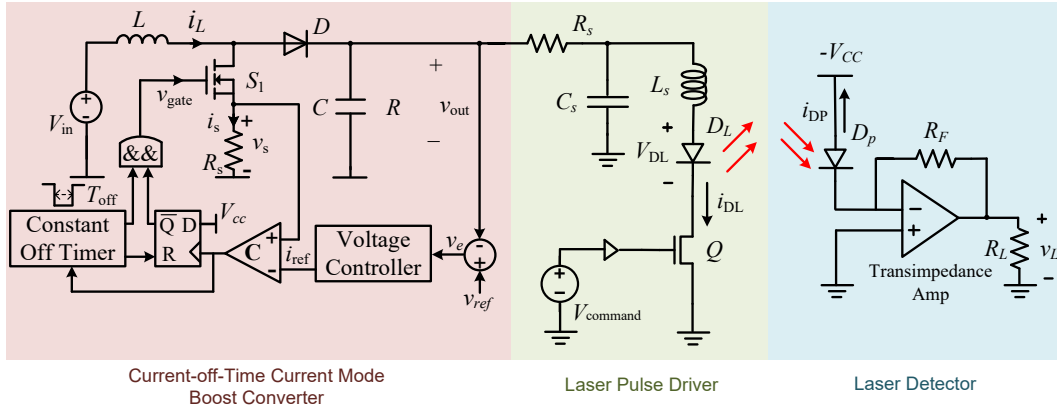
$L$ $i_L$ $D$ $R_s$

$S_1$ + $C$ $R$ $v_{out}$ −

$V_{in}$ $v_{gate}$ $i_s$ $v_s$ $R_s$

&&

$T_{off}$

Constant Off Timer

$\overline{Q}$ D R $V_{cc}$

C + − $i_{ref}$

Voltage Controller

$v_e$ − + $v_{ref}$

$C_s$ $L_s$ + $V_{DL}$ − $D_L$ $i_{DL}$ $Q$ + − $V_{command}$

$-V_{CC}$ $i_{DP}$ $D_p$ $R_F$ − + + $R_L$ $v_L$ −

Transimpedance Amp

Current-off-Time Current Mode Boost Converter

Laser Pulse Driver

Laser Detector